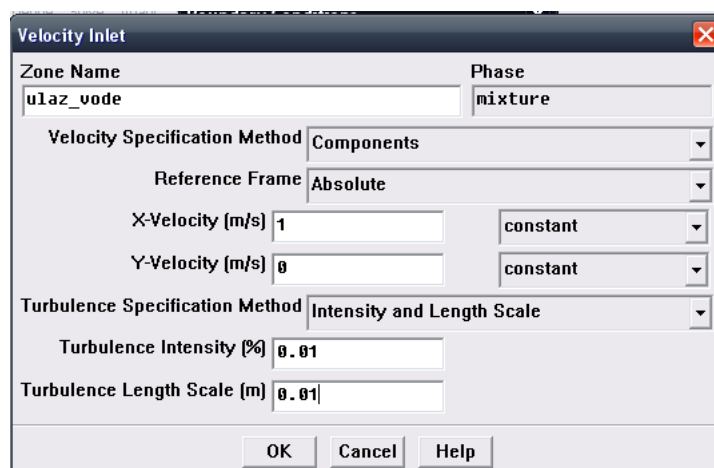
Velocity Inlet

Zone Name
ulaz_vode

Phase
mixture

Velocity Specification Method Components

Reference Frame Absolute

X-Velocity (m/s) 1 constant

Y-Velocity (m/s) 0 constant

Turbulence Specification Method Intensity and Length Scale

Turbulence Intensity (%) 0.01

Turbulence Length Scale (m) 0.01

OK Cancel Help